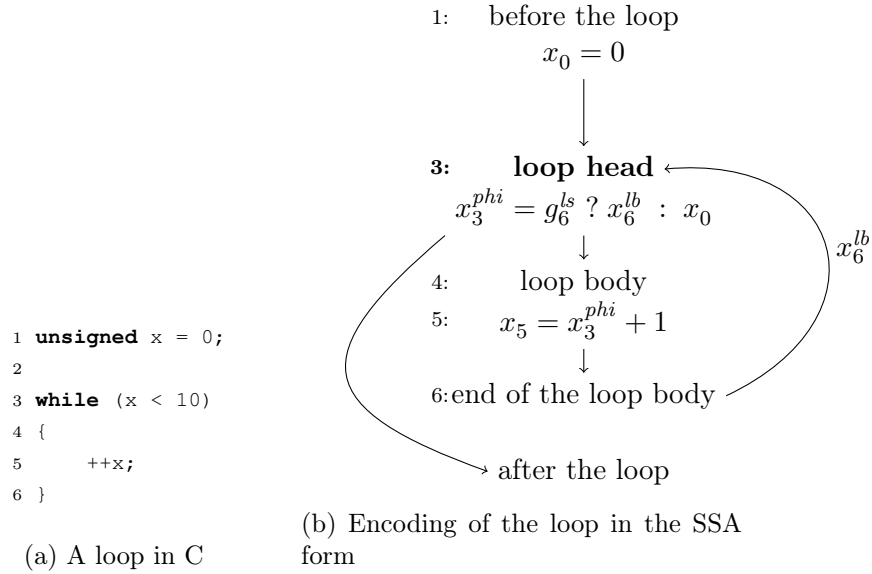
1 unsigned x = 0;
2
3 while (x < 10)
4 {
5 ++x;
6 }

(a) A loop in C

1: before the loop
$x_0 = 0$

3: **loop head**
$x_3^{phi} = g_6^{ls} \ ? \ x_6^{lb} \ : \ x_0$

4: loop body
5: $x_5 = x_3^{phi} + 1$

6: end of the loop body

$x_6^{lb}$

after the loop

(b) Encoding of the loop in the SSA form